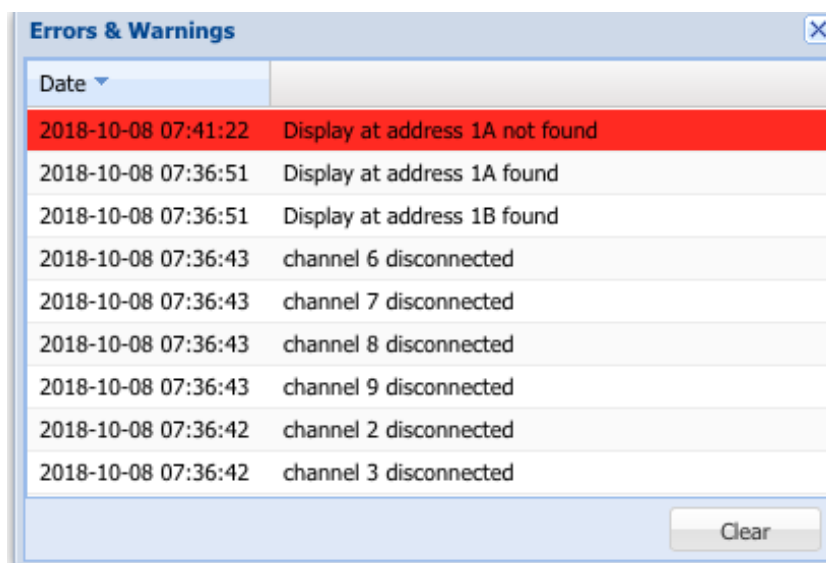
Errors & Warnings

| Date | |
|---|---|
| 2018-10-08 07:41:22 | Display at address 1A not found |
| 2018-10-08 07:36:51 | Display at address 1A found |
| 2018-10-08 07:36:51 | Display at address 1B found |
| 2018-10-08 07:36:43 | channel 6 disconnected |
| 2018-10-08 07:36:43 | channel 7 disconnected |
| 2018-10-08 07:36:43 | channel 8 disconnected |
| 2018-10-08 07:36:43 | channel 9 disconnected |
| 2018-10-08 07:36:42 | channel 2 disconnected |
| 2018-10-08 07:36:42 | channel 3 disconnected |

Clear